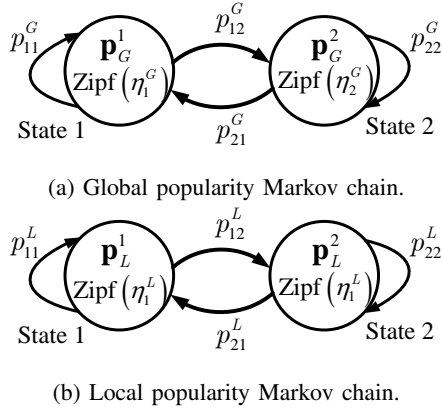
$p_{11}^{G}$

$\mathbf{p}_{G}^{1}$

Zipf $\left(\eta_{1}^{G}\right)$

$p_{12}^{G}$

$\mathbf{p}_{G}^{2}$

Zipf $\left(\eta_{2}^{G}\right)$

$p_{22}^{G}$

State 1

$p_{21}^{G}$

State 2

(a) Global popularity Markov chain.

$p_{11}^{L}$

$\mathbf{p}_{L}^{1}$

Zipf $\left(\eta_{1}^{L}\right)$

$p_{12}^{L}$

$\mathbf{p}_{L}^{2}$

Zipf $\left(\eta_{1}^{L}\right)$

$p_{22}^{L}$

State 1

$p_{21}^{L}$

State 2

(b) Local popularity Markov chain.